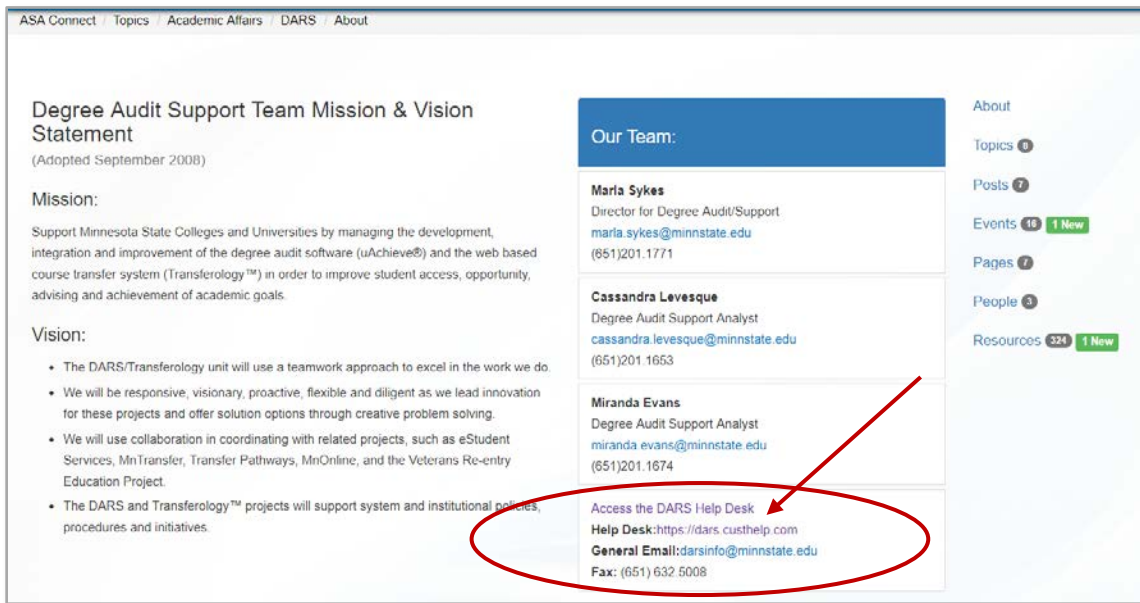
ASA Connect / Topics / Academic Affairs / DARS / About

Degree Audit Support Team Mission & Vision Statement
(Adopted September 2008)

Mission:

Support Minnesota State Colleges and Universities by managing the development, integration and improvement of the degree audit software (uAchieve®) and the web based course transfer system (Transferology™) in order to improve student access, opportunity, advising and achievement of academic goals.

Vision:

- The DARS/Transferology unit will use a teamwork approach to excel in the work we do.
- We will be responsive, visionary, proactive, flexible and diligent as we lead innovation for these projects and offer solution options through creative problem solving.
- We will use collaboration in coordinating with related projects, such as eStudent Services, MnTransfer, Transfer Pathways, MnOnline, and the Veterans Re-entry Education Project.
- The DARS and Transferology™ projects will support system and institutional policies, procedures and initiatives.

Our Team:

Marla Sykes
Director for Degree Audit/Support
marla.sykes@minnstate.edu
(651)201.1771

Cassandra Levesque
Degree Audit Support Analyst
cassandra.levesque@minnstate.edu
(651)201.1653

Miranda Evans
Degree Audit Support Analyst
miranda.evans@minnstate.edu
(651)201.1674

Access the DARS Help Desk
Help Desk:https://dars.custhelp.com
General Email:darsinfo@minnstate.edu
Fax: (651) 632.5008

About
Topics 0
Posts 7
Events 18 1 New
Pages 7
People 3
Resources 324 1 New